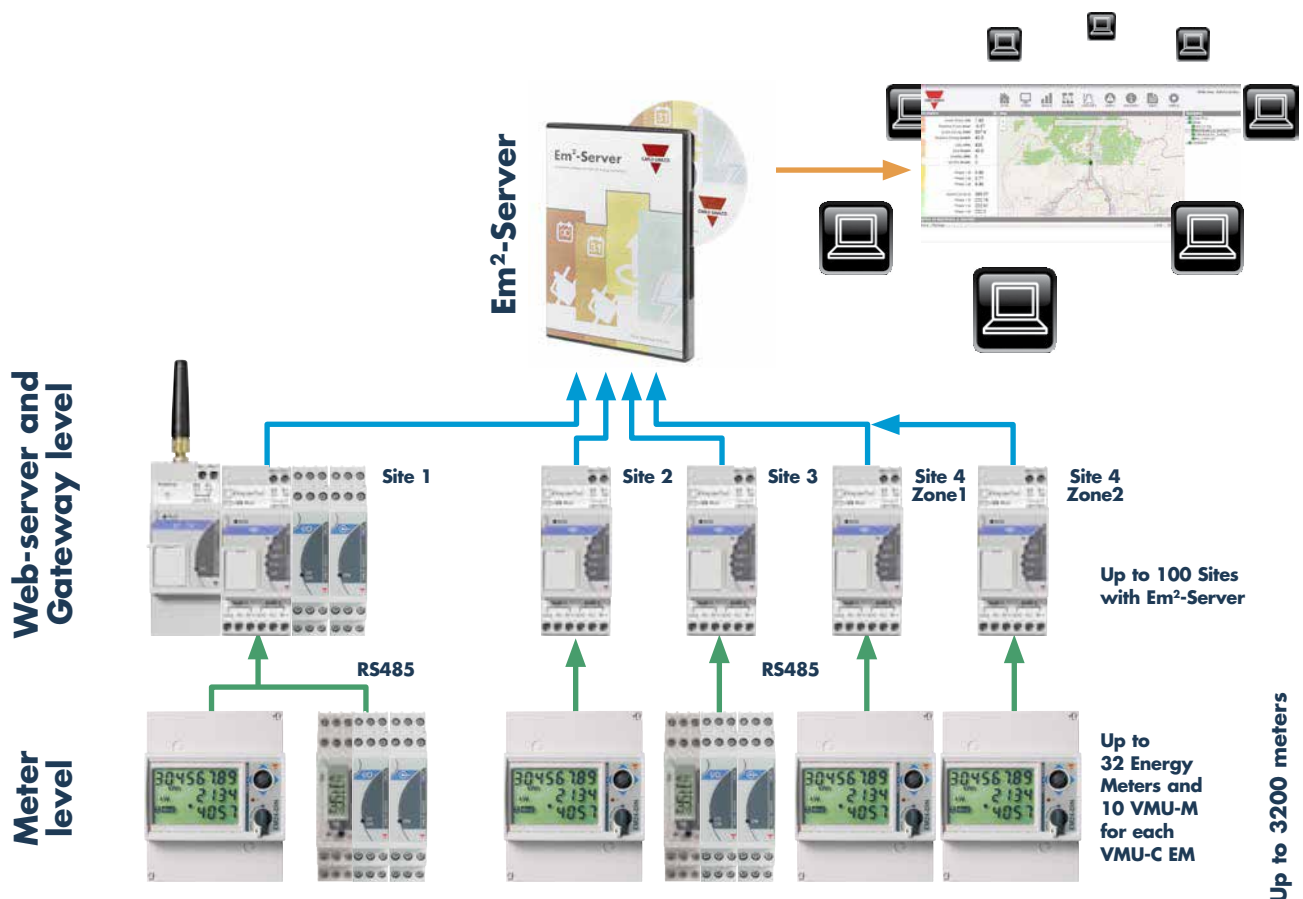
Em²-Server

Em²-Server

Web-server and Gateway level

Site 1

Site 2

Site 3

Site 4 Zone1

Site 4 Zone2

Up to 100 Sites with Em²-Server

RS485

RS485

Meter level

30456789
2134
4057

30456789
2134
4057

30456789
2134
4057

30456789
2134
4057

Up to 32 Energy Meters and 10 VMU-M for each VMU-C EM

Up to 3200 meters